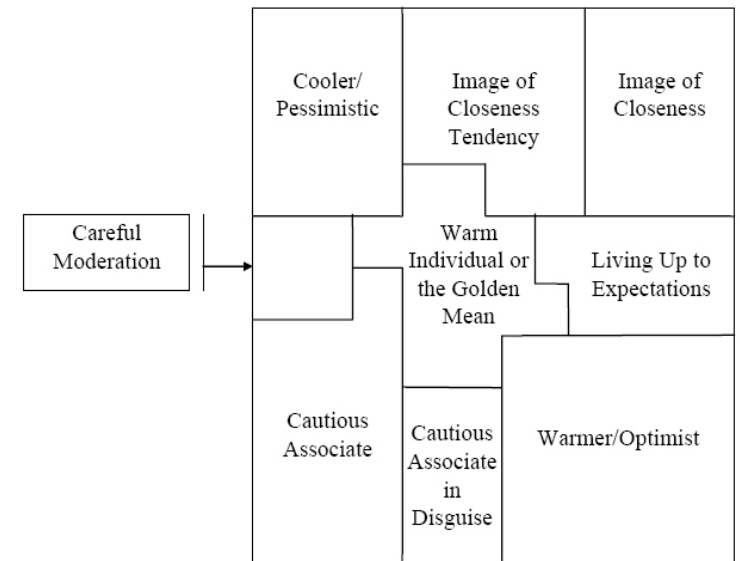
Careful Moderation

Cooler/ Pessimistic

Image of Closeness Tendency

Image of Closeness

Warm Individual or the Golden Mean

Living Up to Expectations

Cautious Associate

Cautious Associate in Disguise

Warmer/Optimist